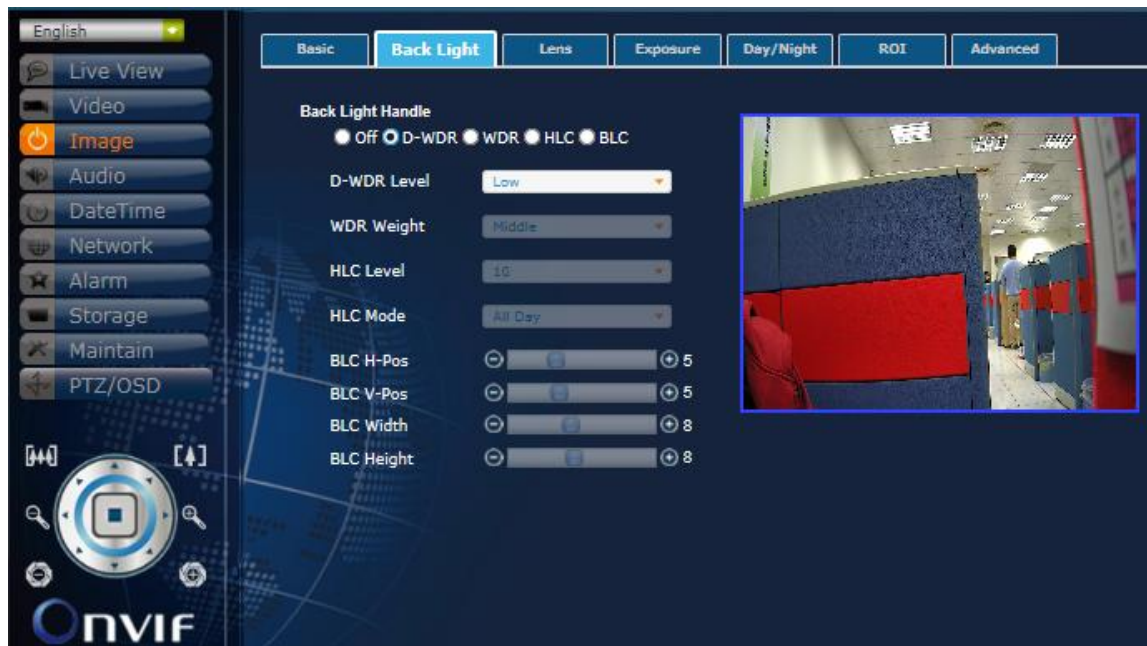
English

Live View
Video
Image
Audio
DateTime
Network
Alarm
Storage
Maintain
PTZ/OSD

Onvif

Basic | Back Light | Lens | Exposure | Day/Night | ROI | Advanced

Back Light Handle
Off D-WDR WDR HLC BLC

D-WDR Level Low
WDR Weight Middle
HLC Level 10
HLC Mode All Day
BLC H-Pos 5
BLC V-Pos 5
BLC Width 8
BLC Height 8